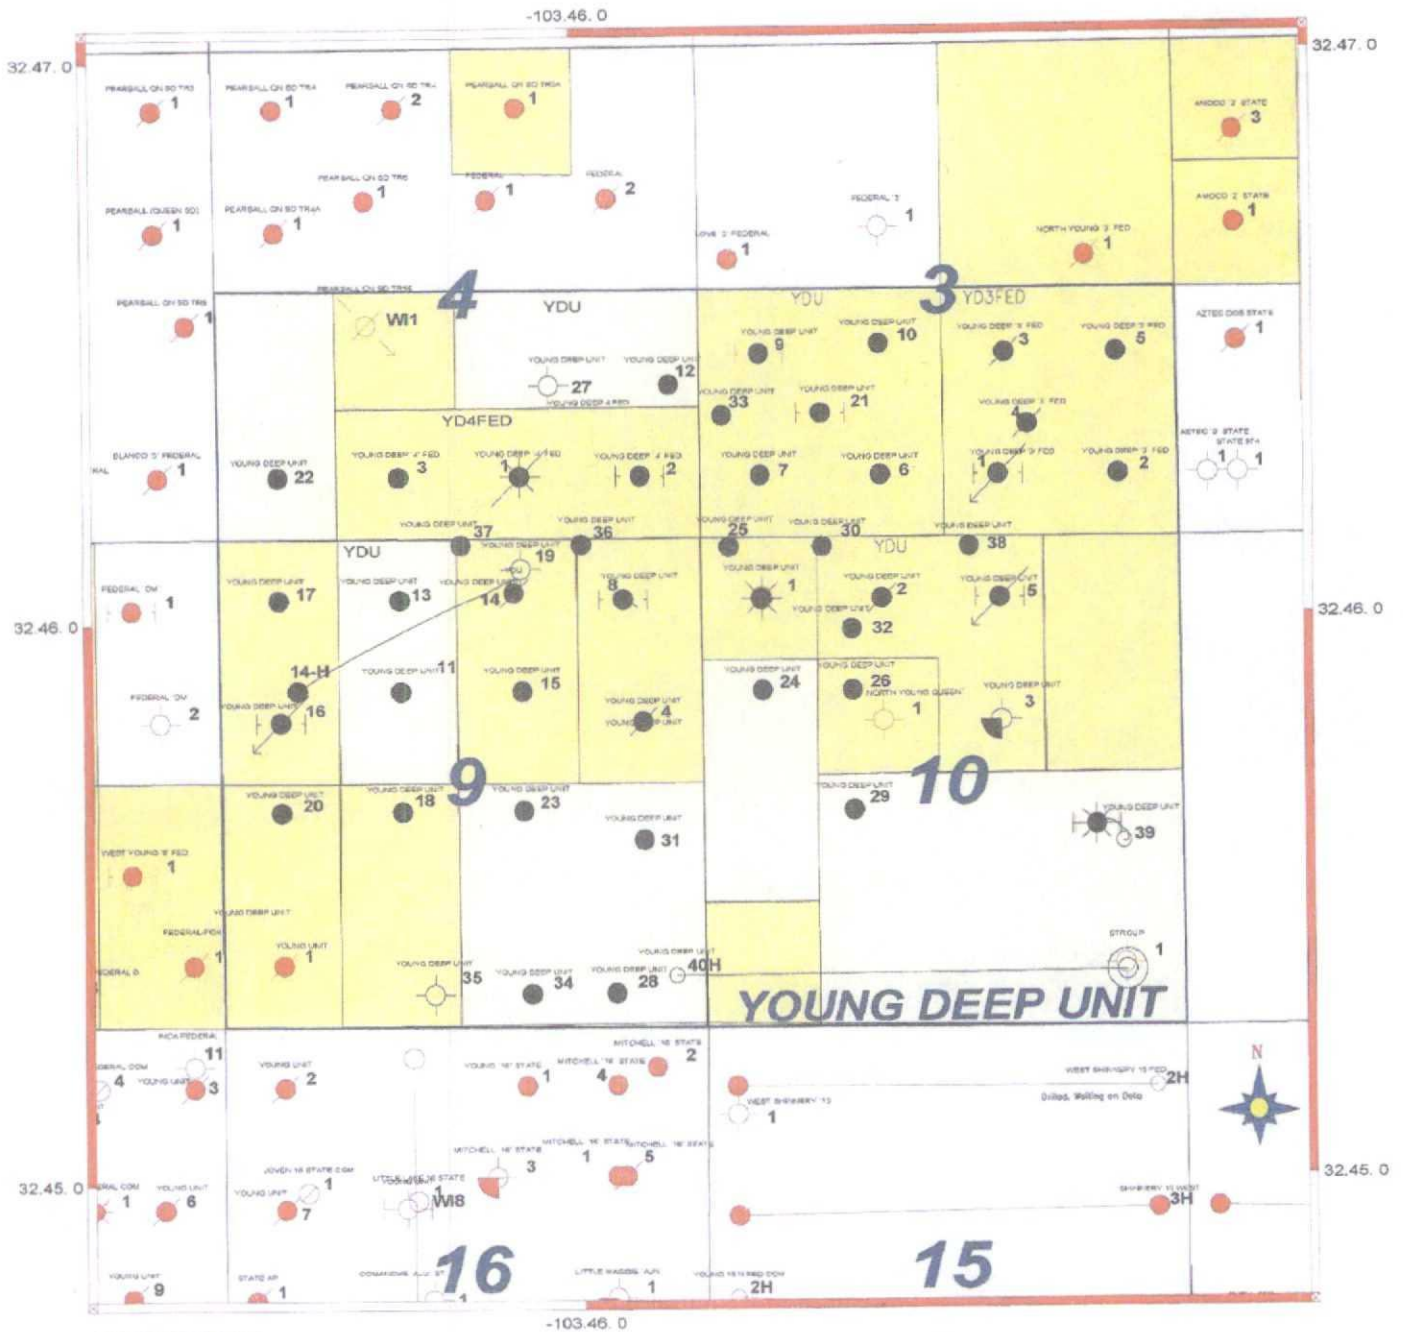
-103.46. 0

32.47. 0

32.47. 0

PEARSALL QN SO TR6 1

PEARSALL QN SO TR4 1

PEARSALL QN SO TR4 2

PEARSALL QN SO TR4 1

PEARSALL QUEEN SO 1

PEARSALL QN SO TR4A 1

PEARSALL QN SO TR6 1

FEDERAL 1

FEDERAL 2

FEDERAL 1

LOVE 3 FEDERAL 1

NORTH YOUNG 3 FED 1

AMOCO 2 STATE 3

AMOCO 2 STATE 1

PEARSALL QN SO TR6 1

PEARSALL QN SO TR4E

4

WI1

YDU

YDU

3

YD3FED

AZTEC OSB STATE 1

YOUNG DEEP UNIT 27

YOUNG DEEP UNIT 12

YOUNG DEEP 4 FED

YOUNG DEEP UNIT 9

YOUNG DEEP UNIT 10

YOUNG DEEP 3 FED 3

YOUNG DEEP 3 FED 5

YOUNG DEEP UNIT 33

YOUNG DEEP UNIT 21

YOUNG DEEP 3 FED 4

YD4FED

AZTEC 2 STATE STATE 2 1 1

BLANCO 5 FEDERAL 1

YOUNG DEEP UNIT 22

YOUNG DEEP 4 FED 3

YOUNG DEEP 4 FED 1

YOUNG DEEP 4 FED 2

YOUNG DEEP UNIT 7

YOUNG DEEP UNIT 6

YOUNG DEEP 3 FED 1

YOUNG DEEP 3 FED 2

YOUNG DEEP UNIT 37

YOUNG DEEP UNIT 36

YOUNG DEEP UNIT 25

YOUNG DEEP UNIT 30

YOUNG DEEP UNIT 38

YDU

YOUNG DEEP UNIT 19

YDU

FEDERAL OV 1

YOUNG DEEP UNIT 17

YOUNG DEEP UNIT 13

YOUNG DEEP UNIT 14

YOUNG DEEP UNIT 8

YOUNG DEEP UNIT 1

YOUNG DEEP UNIT 2

YOUNG DEEP UNIT 5

YOUNG DEEP UNIT 32

32.46. 0

32.46. 0

14-H

YOUNG DEEP UNIT 11

YOUNG DEEP UNIT 15

YOUNG DEEP UNIT 24

YOUNG DEEP UNIT 26

NORTH YOUNG QUEEN 1

YOUNG DEEP UNIT 3

FEDERAL OV 2

YOUNG DEEP UNIT 16

YOUNG DEEP UNIT 4

YOUNG DEEP UNIT 20

YOUNG DEEP UNIT 18

9

YOUNG DEEP UNIT 23

YOUNG DEEP UNIT 29

10

YOUNG DEEP UNIT 39

YOUNG DEEP UNIT 31

WEST YOUNG 8 FED 1

YOUNG DEEP UNIT

FEDERAL PCH 1

FEDERAL 8

YOUNG UNIT 1

STROUP 1

YOUNG DEEP UNIT 35

YOUNG DEEP UNIT 34

YOUNG DEEP UNIT 28

YOUNG DEEP UNIT 40H

YOUNG DEEP UNIT

PICA FEDERAL 11

MITCHELL 16 STATE 2

FEDERAL COM 4

YOUNG UNIT 3

YOUNG UNIT 2

YOUNG 16 STATE 1

MITCHELL 16 STATE 4

WEST SHINNERY 15 FED 2H

Drilled, Waiting on Data

WEST SHINNERY 15 1

N

MITCHELL 16 STATE 3

MITCHELL 16 STATE 1

MITCHELL 16 STATE 5

32.45. 0

32.45. 0

FEDERAL COM 1

YOUNG UNIT 6

JOVEN 16 STATE COM 1

YOUNG UNIT 7

LITTLE MEXIE STATE 1

WI8

SHINNERY 15 WEST 3H

YOUNG UNIT 9

STATE AP 1

COMANCHE 16

16

LITTLE WAGON 1

YOUNG 16 N FED COM 2H

15

-103.46. 0